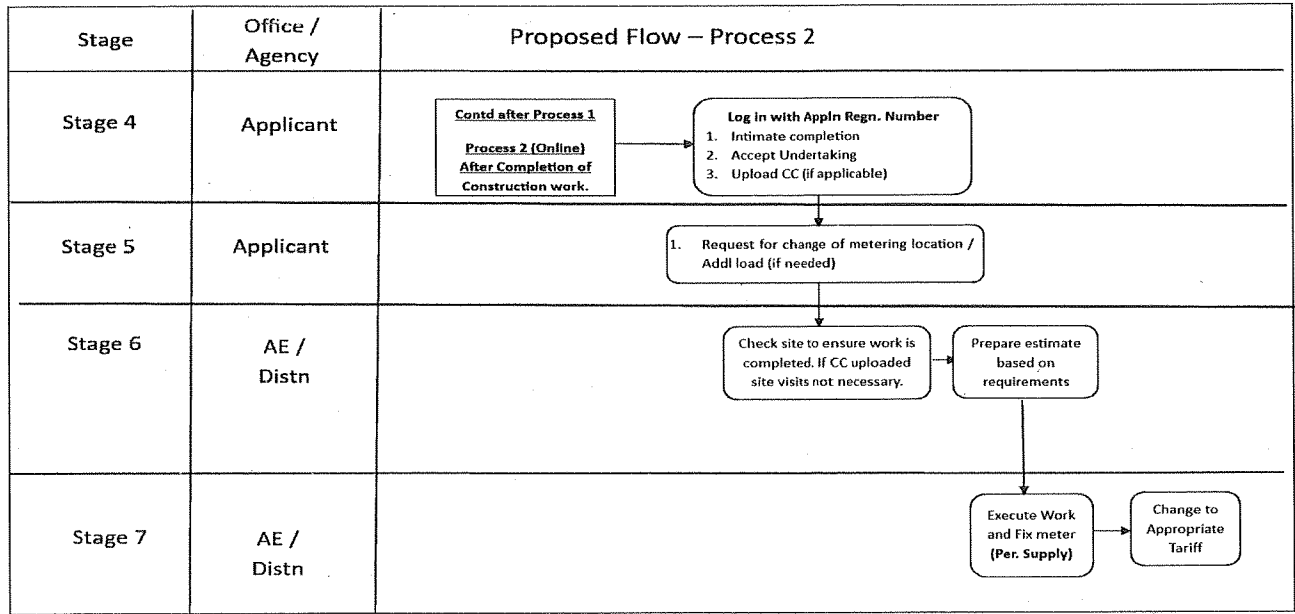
| Stage | Office / Agency | Proposed Flow – Process 2 |
|---|---|---|
| Stage 4 | Applicant | Contd after Process 1<br>Process 2 (Online) After Completion of Construction work.<br>Log in with Appln Regn. Number<br>1. Intimate completion<br>2. Accept Undertaking<br>3. Upload CC (if applicable) |
| Stage 5 | Applicant | 1. Request for change of metering location / Addl load (if needed) |
| Stage 6 | AE / Distn | Check site to ensure work is completed. If CC uploaded site visits not necessary.<br>Prepare estimate based on requirements |
| Stage 7 | AE / Distn | Execute Work and Fix meter (Per. Supply)<br>Change to Appropriate Tariff |